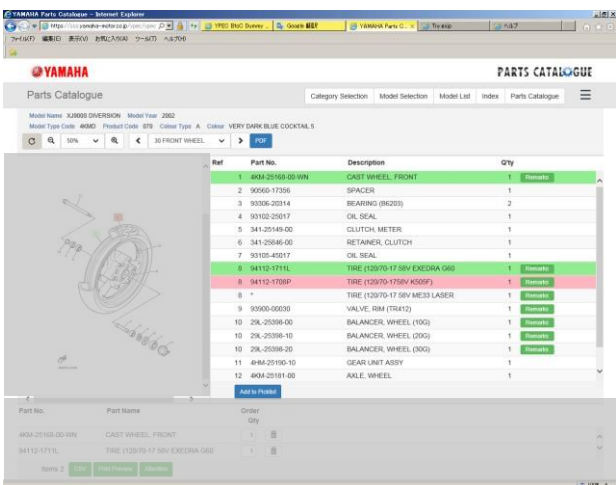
YAMAHA Parts Catalogue - Internet Explorer

https://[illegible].yamaha-motor.co.jp/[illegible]

YPEC BtoC Dsuvey... Google 翻訳 YAMAHA Parts C... × Tricksip ヘルプ

ファイル(F) 編集(E) 表示(V) お気に入り(A) ツール(T) ヘルプ(H)

YAMAHA

PARTS CATALOGUE

Parts Catalogue

Category Selection | Model Selection | Model List | Index | Parts Catalogue

Model Name XJ900S DIVERSION Model Year 2002
Model Type Code 4KMD Product Code 979 Colour Type A Colour VERY DARK BLUE COCKTAIL 5

50% 30 FRONT WHEEL PDF

| Ref | Part No. | Description | Q'ty | |
|---|---|---|---|---|
| 1 | 4KM-25168-00-WN | CAST WHEEL, FRONT | 1 | Remarks |
| 2 | 90560-17356 | SPACER | 1 | |
| 3 | 93306-20314 | BEARING (6203) | 2 | |
| 4 | 93102-25017 | OIL SEAL | 1 | |
| 5 | 341-25149-00 | CLUTCH, METER | 1 | |
| 6 | 341-25846-00 | RETAINER, CLUTCH | 1 | |
| 7 | 93105-45017 | OIL SEAL | 1 | |
| 8 | 94112-1711L | TIRE (120/70-17 58V EXEDRA G60 | 1 | Remarks |
| 8 | 94112-1708P | TIRE (120/70-17 58V K505F) | 1 | Remarks |
| 8 | * | TIRE (120/70-17 58V ME33 LASER | 1 | Remarks |
| 9 | 93900-00030 | VALVE, RIM (TR412) | 1 | Remarks |
| 10 | 29L-25398-00 | BALANCER, WHEEL (10G) | 1 | Remarks |
| 10 | 29L-25398-10 | BALANCER, WHEEL (20G) | 1 | Remarks |
| 10 | 29L-25398-20 | BALANCER, WHEEL (30G) | 1 | Remarks |
| 11 | 4HM-25190-10 | GEAR UNIT ASSY | 1 | |
| 12 | 4KM-25181-00 | AXLE, WHEEL | 1 | |

Add to Pickist

| Part No. | Part Name | Order Qty |
|---|---|---|
| 4KM-25168-00-WN | CAST WHEEL, FRONT | 1 |
| 94112-1711L | TIRE (120/70-17 58V EXEDRA G60 | 1 |

Items 2 CSV Print Preview Allocation